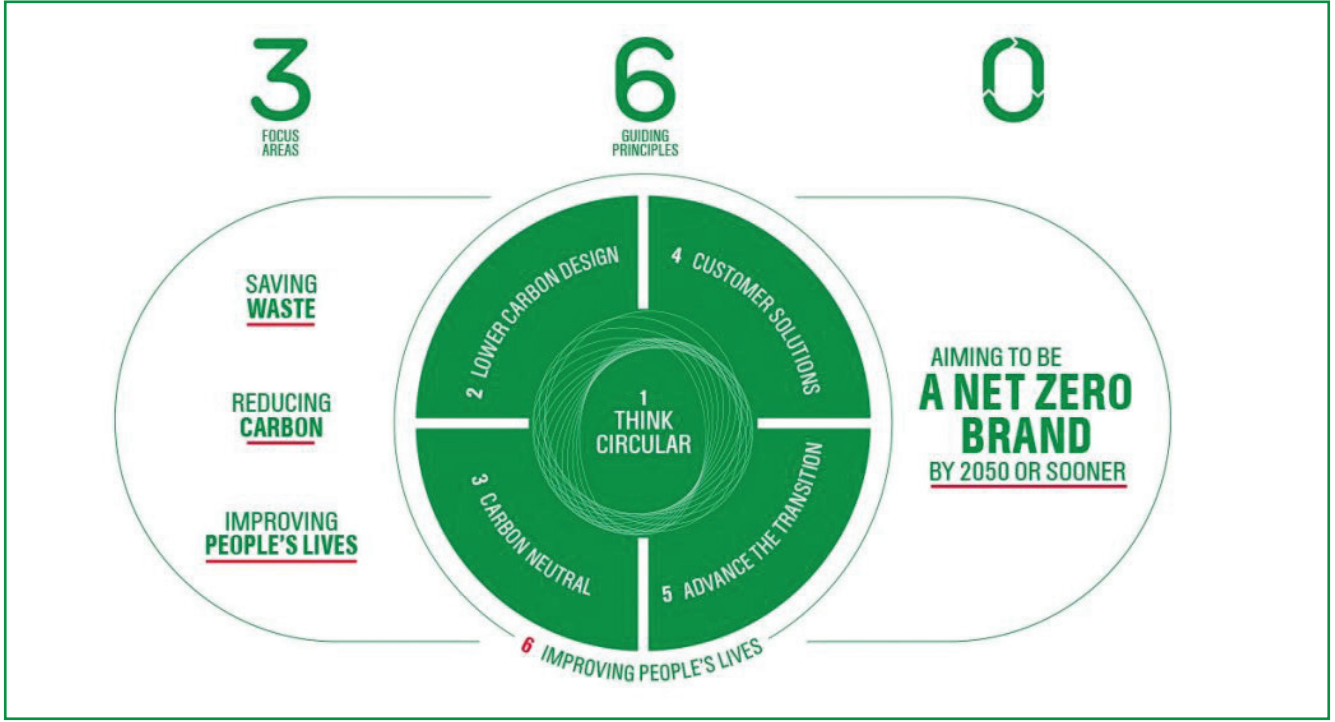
3
FOCUS AREAS

6
GUIDING PRINCIPLES

0

SAVING
WASTE

REDUCING
CARBON

IMPROVING
PEOPLE'S LIVES

2 LOWER CARBON DESIGN

4 CUSTOMER SOLUTIONS

1
THINK
CIRCULAR

3 CARBON NEUTRAL

5 ADVANCE THE TRANSITION

6 IMPROVING PEOPLE'S LIVES

AIMING TO BE
A NET ZERO
BRAND
BY 2050 OR SOONER